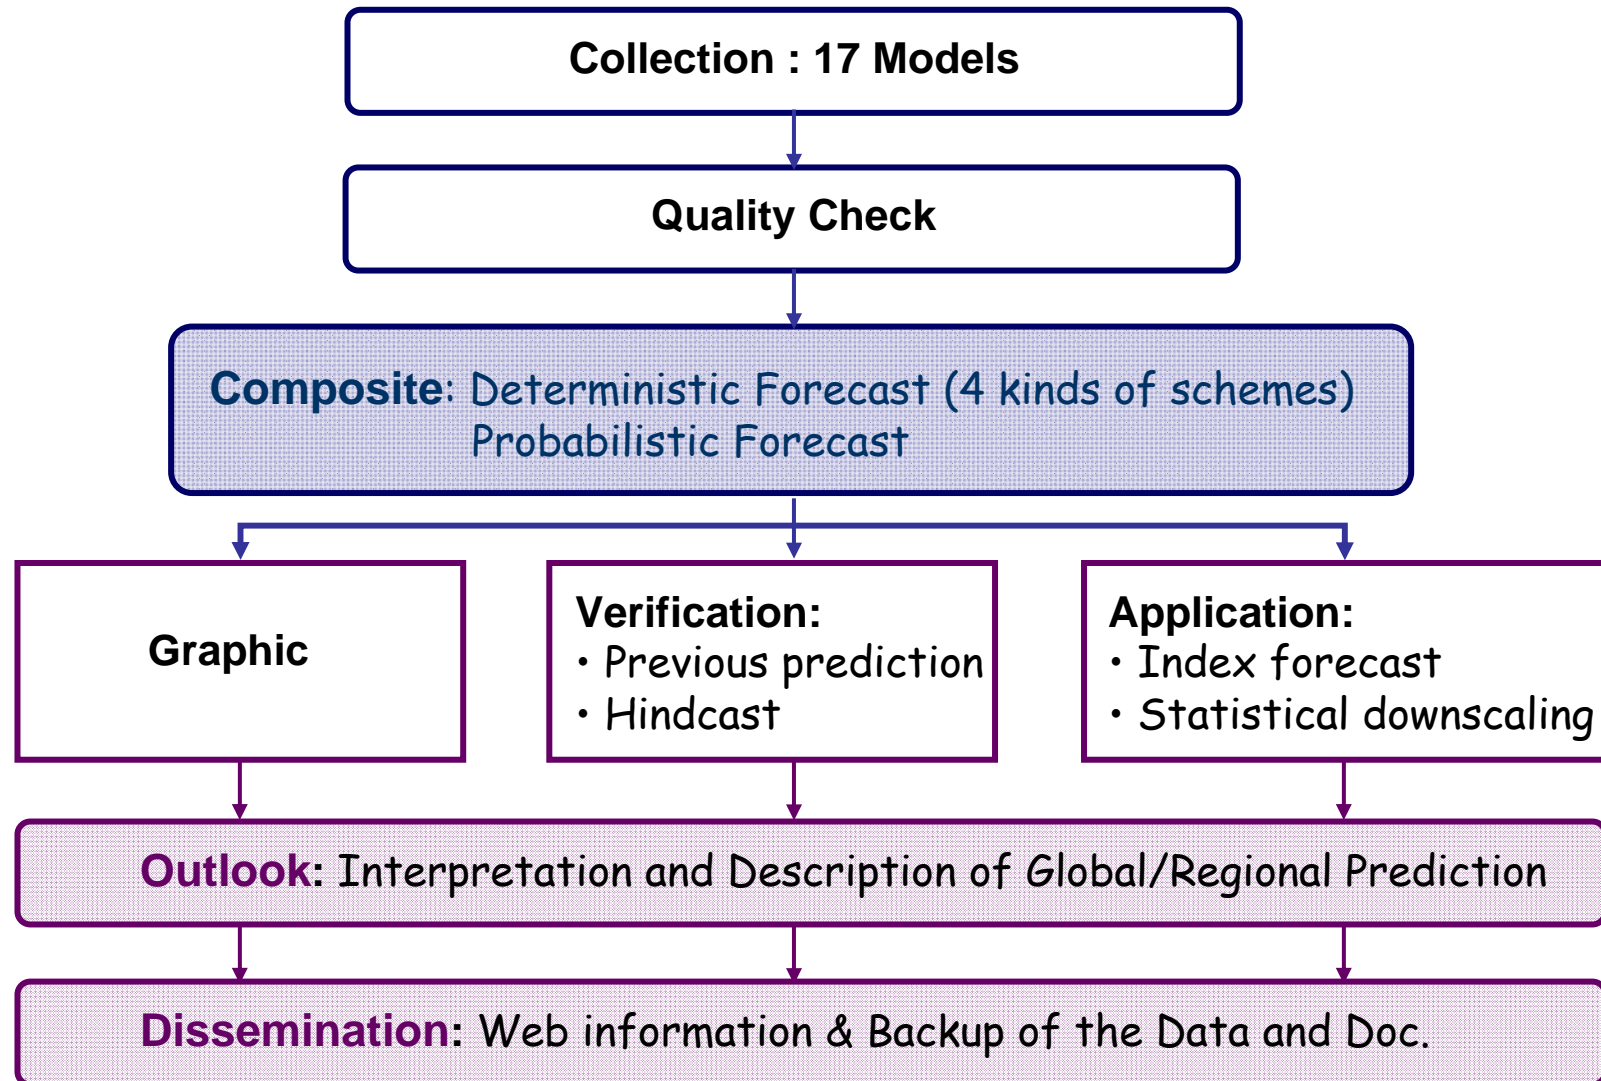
Collection : 17 Models

Quality Check

Composite: Deterministic Forecast (4 kinds of schemes)
Probabilistic Forecast

Graphic

Verification:
• Previous prediction
• Hindcast

Application:
• Index forecast
• Statistical downscaling

Outlook: Interpretation and Description of Global/Regional Prediction

Dissemination: Web information & Backup of the Data and Doc.